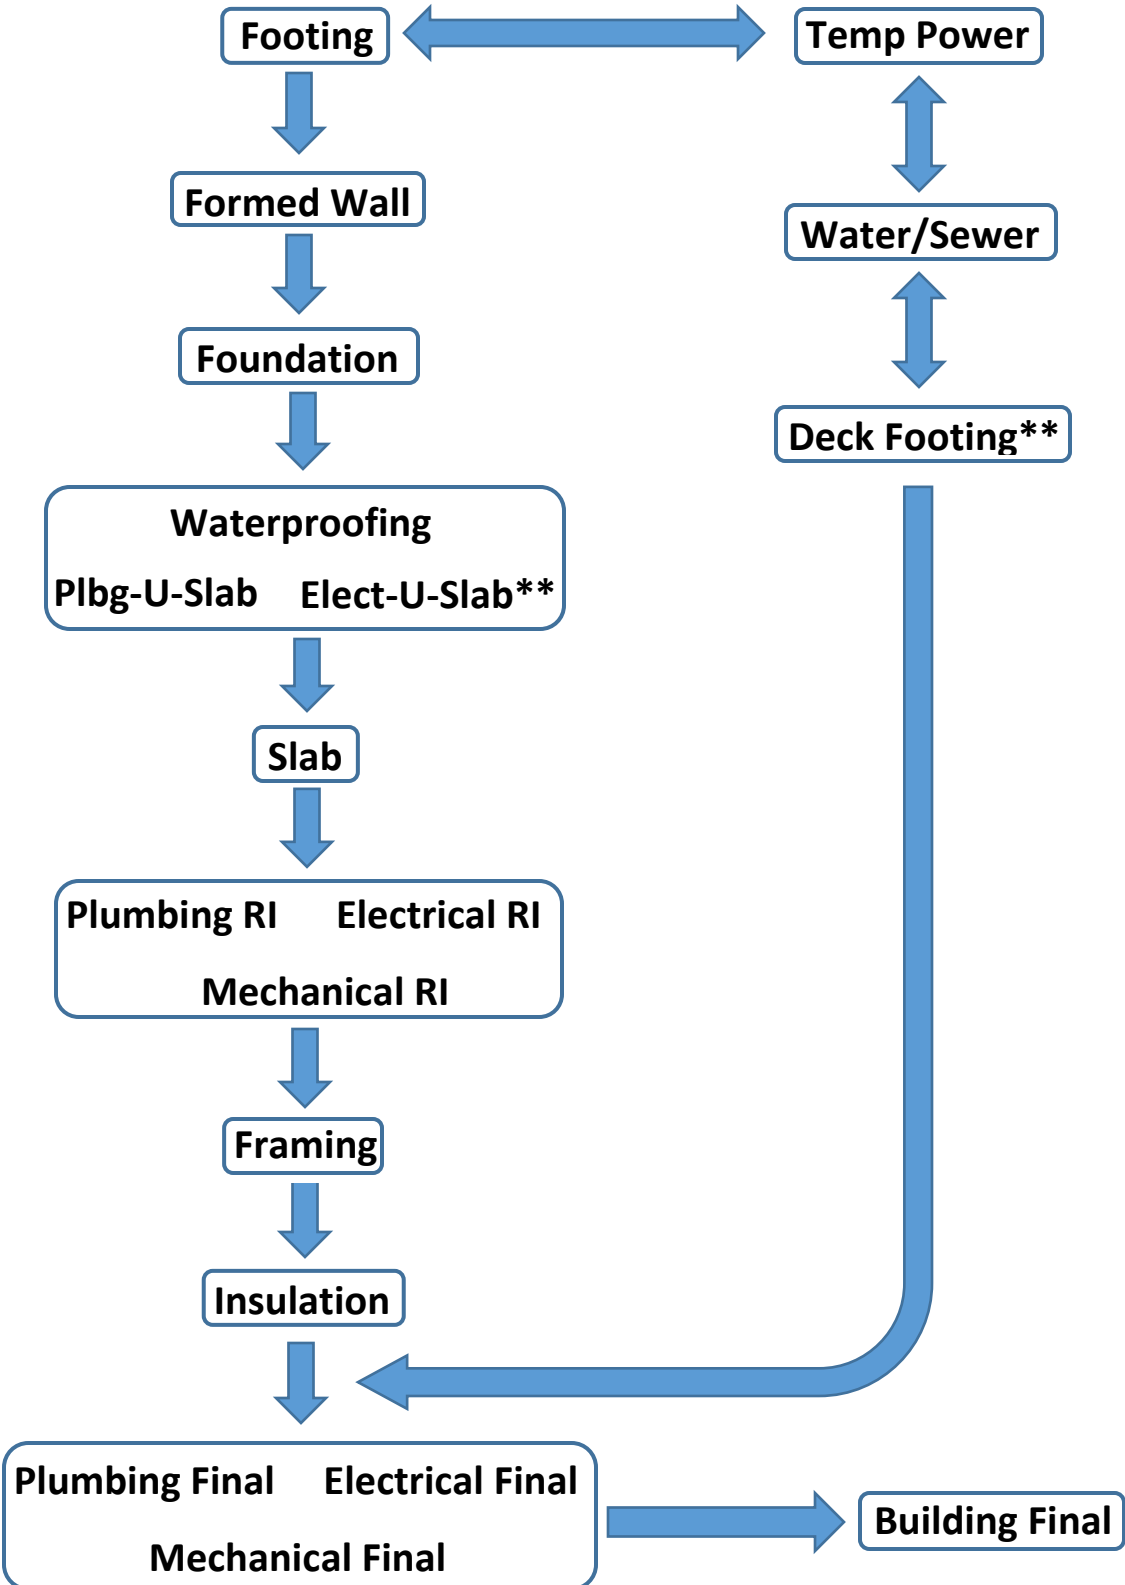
Footing

Temp Power

Formed Wall

Water/Sewer

Foundation

Deck Footing**

Waterproofing
Plbg-U-Slab Elect-U-Slab**

Slab

Plumbing RI Electrical RI
Mechanical RI

Framing

Insulation

Plumbing Final Electrical Final
Mechanical Final

Building Final